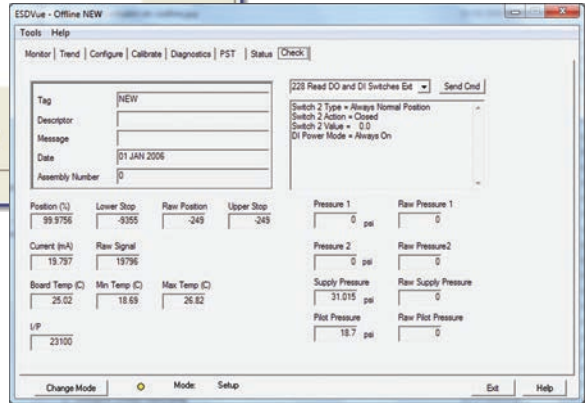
ESDVue - Offline NEW

Tools Help

Monitor | Trend | Configure | Calibrate | Diagnostics | PST | Status | Check

Tag NEW
Descriptor
Message
Date 01 JAN 2006
Assembly Number 0

228 Read DO and DI Switches Ext
Send Cmd

Switch 2 Type = Always Normal Position
Switch 2 Action = Closed
Switch 2 Value = 0.0
DI Power Mode = Always On

Position (%) 99.9756
Lower Stop -9355
Raw Position -249
Upper Stop -249

Current (mA) 19.797
Raw Signal 19796

Board Temp (C) 25.02
Min Temp (C) 18.69
Max Temp (C) 26.82

I/P 23100

Pressure 1 0 psi
Raw Pressure 1 0

Pressure 2 0 psi
Raw Pressure2 0

Supply Pressure 31.015 psi
Raw Supply Pressure 0

Pilot Pressure 18.7 psi
Raw Pilot Pressure 0

Change Mode
Mode: Setup
Exit
Help